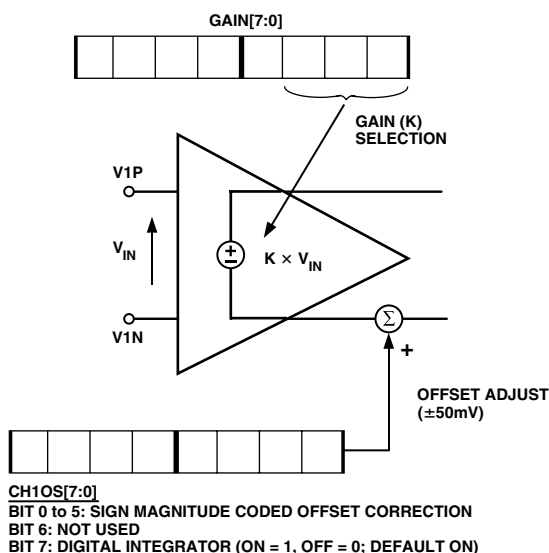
GAIN[7:0]

GAIN (K) SELECTION

V1P

$V_{IN}$

$\pm$

K × $V_{IN}$

V1N

$\Sigma$

+

OFFSET ADJUST ($\pm$50mV)

CH1OS[7:0]
BIT 0 to 5: SIGN MAGNITUDE CODED OFFSET CORRECTION
BIT 6: NOT USED
BIT 7: DIGITAL INTEGRATOR (ON = 1, OFF = 0; DEFAULT ON)